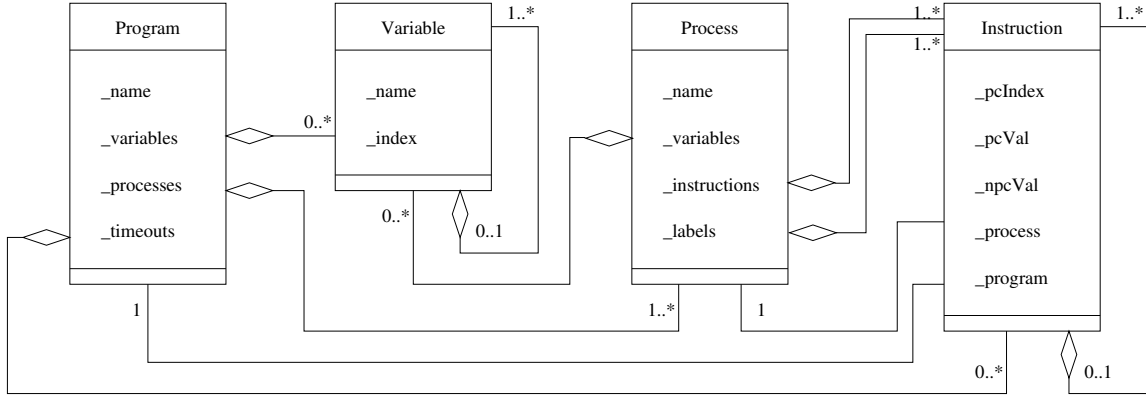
Program

_name

_variables

_processes

_timeouts

Variable

_name

_index

Process

_name

_variables

_instructions

_labels

Instruction

_pcIndex

_pcVal

_npcVal

_process

_program

1..*

0..*

0..*

0..1

1..*

1..*

1..*

1

1..*

1

0..*

0..1